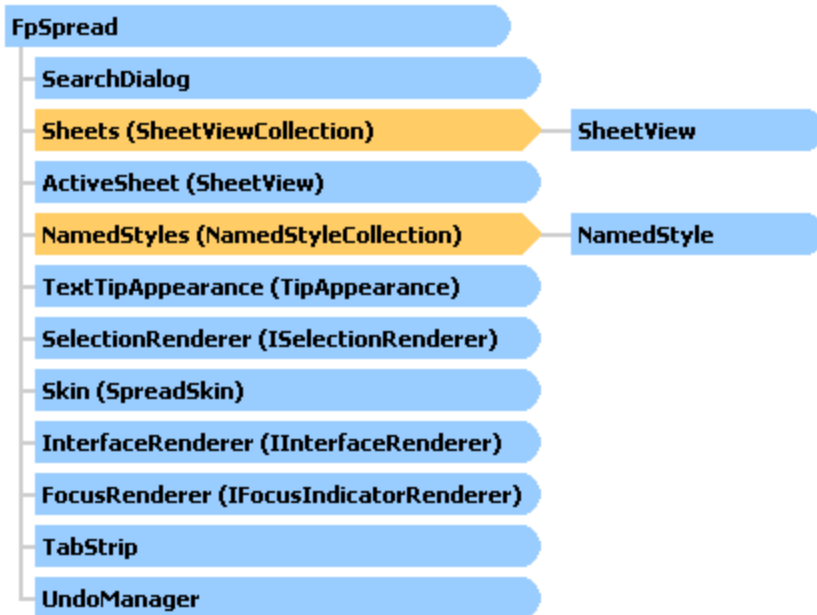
FpSpread

SearchDialog

Sheets (SheetViewCollection)

SheetView

ActiveSheet (SheetView)

NamedStyles (NamedStyleCollection)

NamedStyle

TextTipAppearance (TipAppearance)

SelectionRenderer (ISelectionRenderer)

Skin (SpreadSkin)

InterfaceRenderer (IInterfaceRenderer)

FocusRenderer (IFocusIndicatorRenderer)

TabStrip

UndoManager